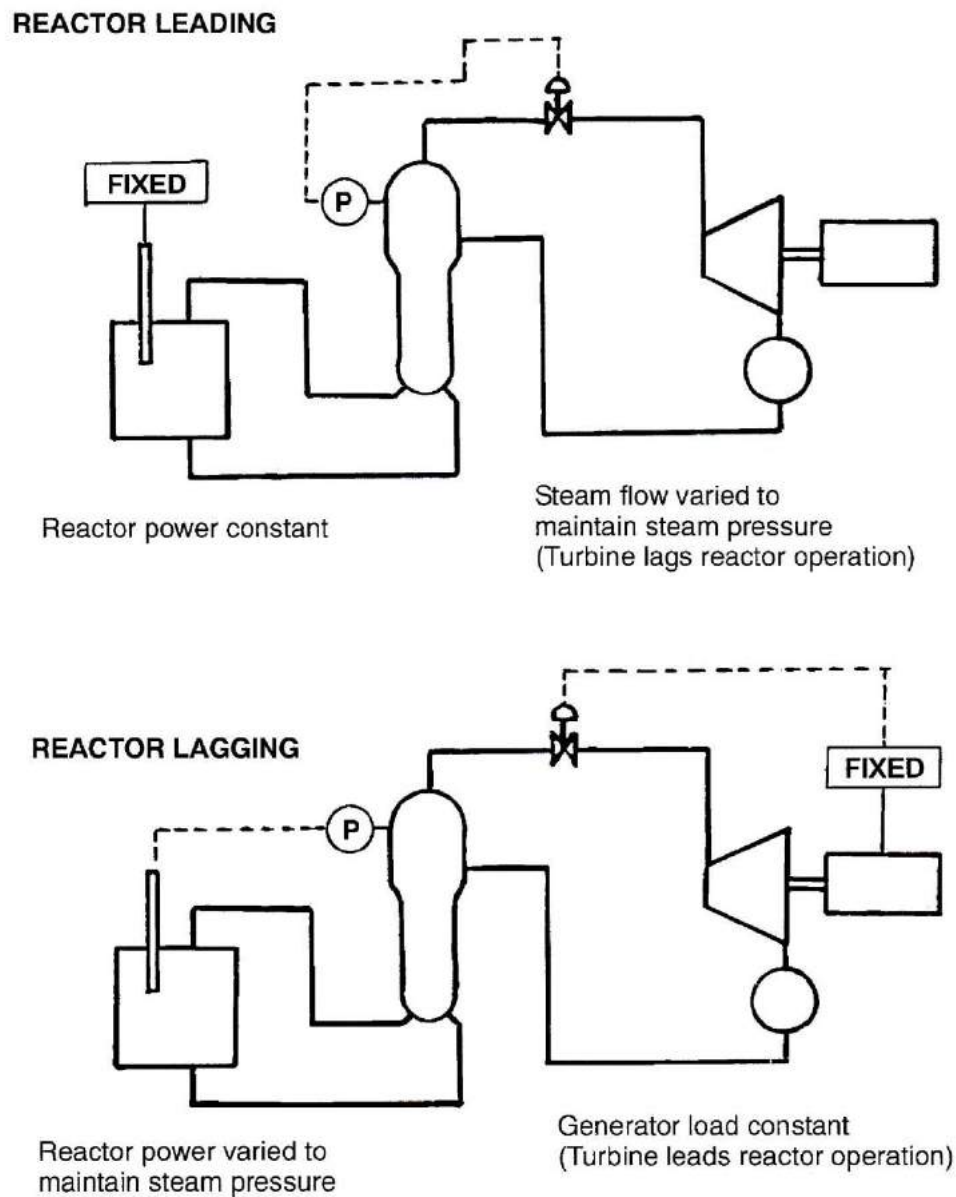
REACTOR LEADING

FIXED

P

Reactor power constant

Steam flow varied to maintain steam pressure (Turbine lags reactor operation)

REACTOR LAGGING

P

FIXED

Reactor power varied to maintain steam pressure

Generator load constant (Turbine leads reactor operation)